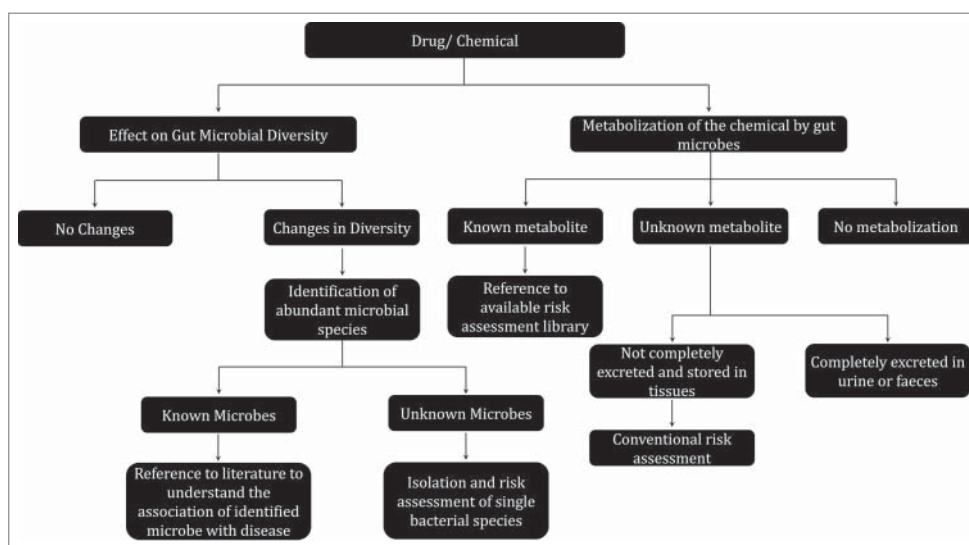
Drug/ Chemical

Effect on Gut Microbial Diversity

Metabolization of the chemical by gut microbes

No Changes

Changes in Diversity

Known metabolite

Unknown metabolite

No metabolization

Identification of abundant microbial species

Reference to available risk assessment library

Not completely excreted and stored in tissues

Completely excreted in urine or faeces

Known Microbes

Unknown Microbes

Conventional risk assessment

Reference to literature to understand the association of identified microbe with disease

Isolation and risk assessment of single bacterial species